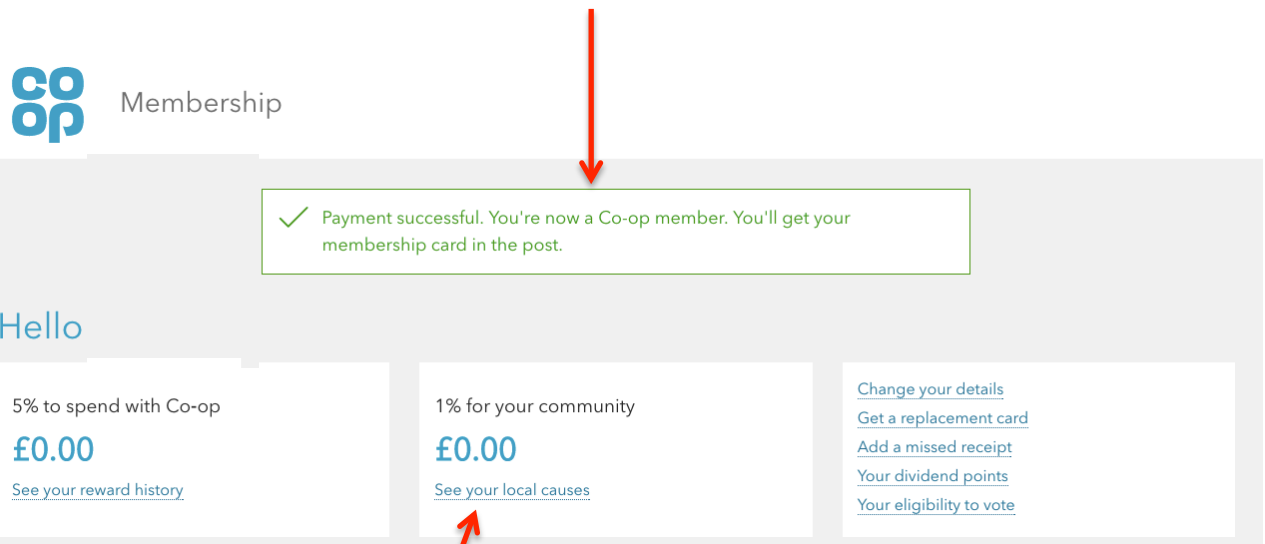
co
op

Membership

Payment successful. You're now a Co-op member. You'll get your membership card in the post.

Hello

5% to spend with Co-op

£0.00

See your reward history

1% for your community

£0.00

See your local causes

Change your details
Get a replacement card
Add a missed receipt
Your dividend points
Your eligibility to vote